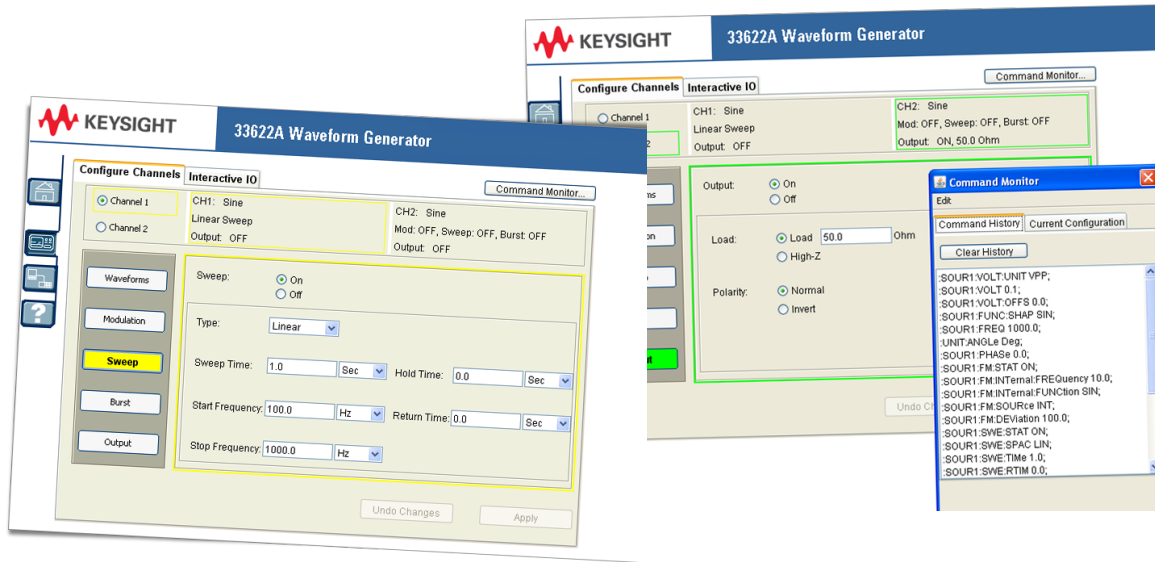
KEYSIGHT 33622A Waveform Generator

Configure Channels Interactive IO

Command Monitor...

Channel 1
Channel 2

CH1: Sine
Linear Sweep
Output: OFF

CH2: Sine
Mod: OFF, Sweep: OFF, Burst: OFF
Output: OFF

Waveforms
Modulation
Sweep
Burst
Output

Sweep: On Off

Type: Linear

Sweep Time: 1.0 Sec
Hold Time: 0.0 Sec
Start Frequency: 100.0 Hz
Return Time: 0.0 Sec
Stop Frequency: 1000.0 Hz

Undo Changes Apply

KEYSIGHT 33622A Waveform Generator

Configure Channels Interactive IO

Command Monitor...

Channel 1

CH1: Sine
Linear Sweep
Output: OFF

CH2: Sine
Mod: OFF, Sweep: OFF, Burst: OFF
Output: ON, 50.0 Ohm

Output: On Off

Load: Load 50.0 Ohm
High-Z

Polarity: Normal
Invert

Undo Ch

Command Monitor
Edit
Command History Current Configuration
Clear History
:SOUR1:VOLT:UNIT VPP;
:SOUR1:VOLT 0.1;
:SOUR1:VOLT:OFFS 0.0;
:SOUR1:FUNC:SHAP SIN;
:SOUR1:FREQ 1000.0;
:UNIT:ANGLe Deg;
:SOUR1:PHASe 0.0;
:SOUR1:FM:STAT ON;
:SOUR1:FM:INTernal:FREQuency 10.0;
:SOUR1:FM:INTernal:FUNCtion SIN;
:SOUR1:FM:SOURce INT;
:SOUR1:FM:DEViation 100.0;
:SOUR1:SWE:STAT ON;
:SOUR1:SWE:SPAC LIN;
:SOUR1:SWE:TIMe 1.0;
:SOUR1:SWE:RTIM 0.0;